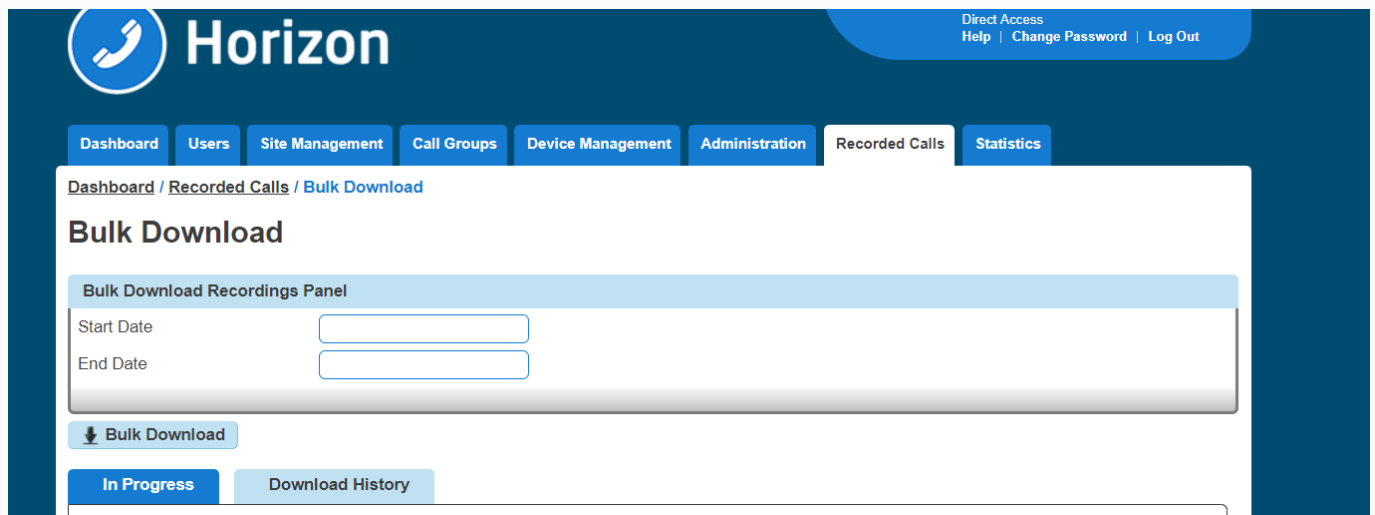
Horizon

Direct Access
Help | Change Password | Log Out

Dashboard Users Site Management Call Groups Device Management Administration Recorded Calls Statistics

Dashboard / Recorded Calls / Bulk Download

Bulk Download

Bulk Download Recordings Panel

Start Date

End Date

Bulk Download

In Progress Download History